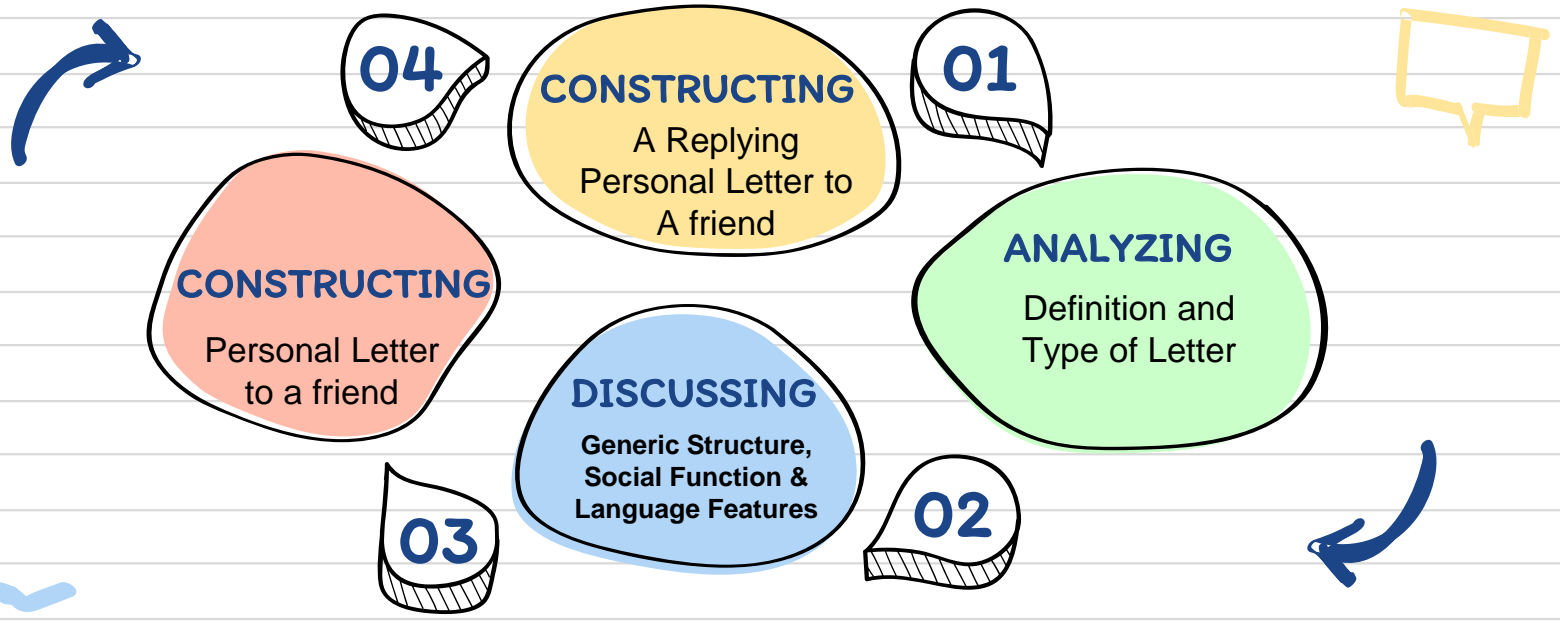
04

CONSTRUCTING
A Replying Personal Letter to A friend

01

ANALYZING
Definition and Type of Letter

CONSTRUCTING
Personal Letter to a friend

DISCUSSING
Generic Structure, Social Function & Language Features

03

02